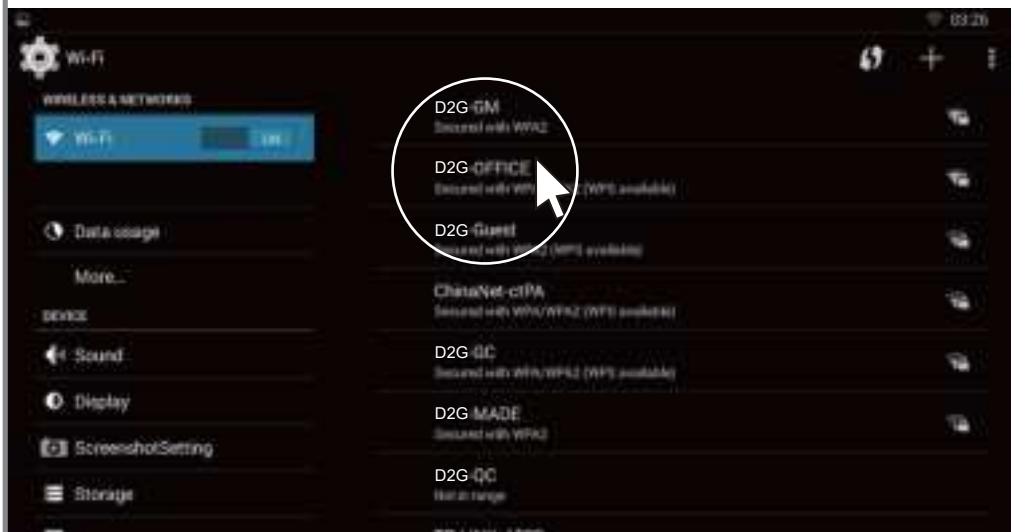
03:26

Wi-Fi

WIRELESS & NETWORKS

Wi-Fi ON

Data usage

More...

DEVICE

Sound

Display

ScreenshotSetting

Storage

D2G GM
Secured with WPA2

D2G OFFICE
Secured with WPA/WPA2 (WPS available)

D2G Guest
Secured with WPA2 (WPS available)

ChinaNet-ctPA
Secured with WPA/WPA2 (WPS available)

D2G GC
Secured with WPA/WPA2 (WPS available)

D2G MADE
Secured with WPA2

D2G QC
Not in range

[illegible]